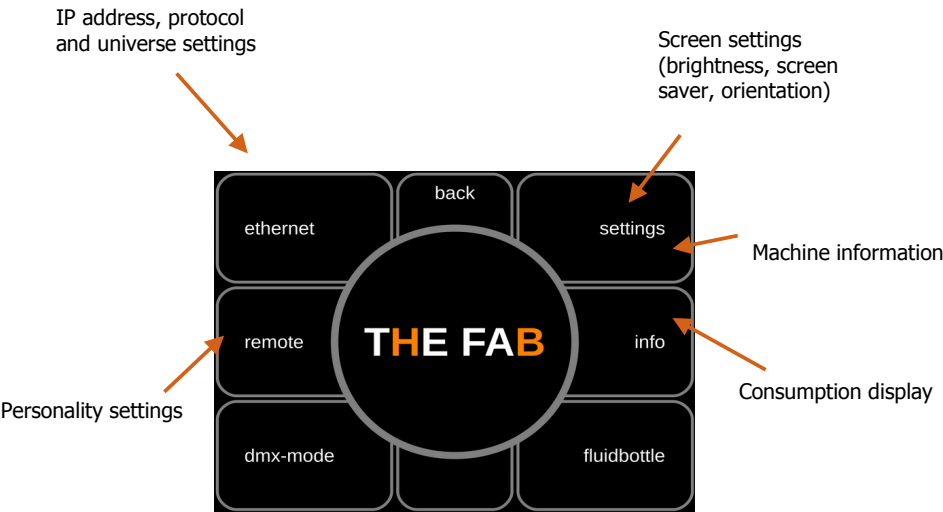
IP address, protocol and universe settings

Screen settings (brightness, screen saver, orientation)

back

ethernet

settings

Machine information

remote

THE FAB

info

Consumption display

Personality settings

dmx-mode

fluidbottle